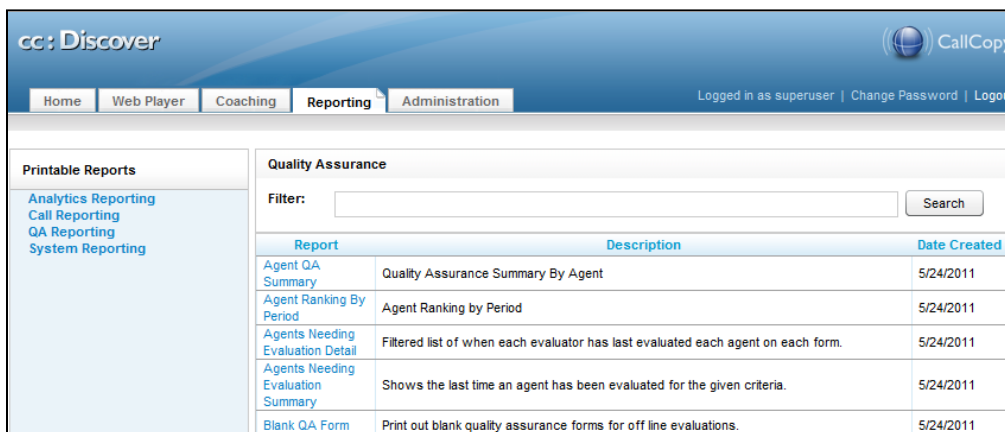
cc : Discover

CallCopy

Home | Web Player | Coaching | Reporting | Administration

Logged in as superuser | Change Password | Logou

Printable Reports

Analytics Reporting
Call Reporting
QA Reporting
System Reporting

Quality Assurance

Filter:

Search

| Report | Description | Date Created |
|---|---|---|
| Agent QA Summary | Quality Assurance Summary By Agent | 5/24/2011 |
| Agent Ranking By Period | Agent Ranking by Period | 5/24/2011 |
| Agents Needing Evaluation Detail | Filtered list of when each evaluator has last evaluated each agent on each form. | 5/24/2011 |
| Agents Needing Evaluation Summary | Shows the last time an agent has been evaluated for the given criteria. | 5/24/2011 |
| Blank QA Form | Print out blank quality assurance forms for off line evaluations. | 5/24/2011 |